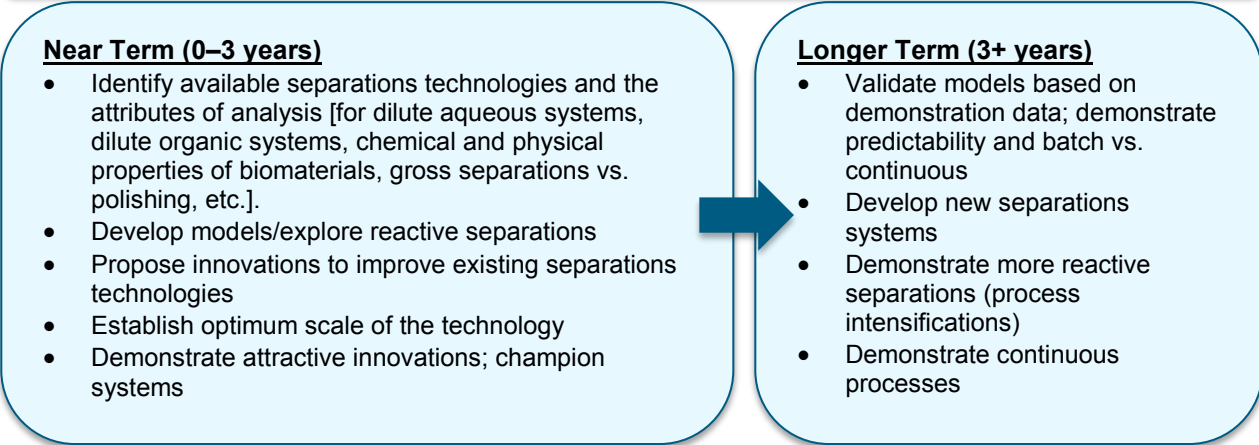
Near Term (0–3 years)

- Identify available separations technologies and the attributes of analysis [for dilute aqueous systems, dilute organic systems, chemical and physical properties of biomaterials, gross separations vs. polishing, etc.].
- Develop models/explore reactive separations
- Propose innovations to improve existing separations technologies
- Establish optimum scale of the technology
- Demonstrate attractive innovations; champion systems

Longer Term (3+ years)

- Validate models based on demonstration data; demonstrate predictability and batch vs. continuous
- Develop new separations systems
- Demonstrate more reactive separations (process intensifications)
- Demonstrate continuous processes